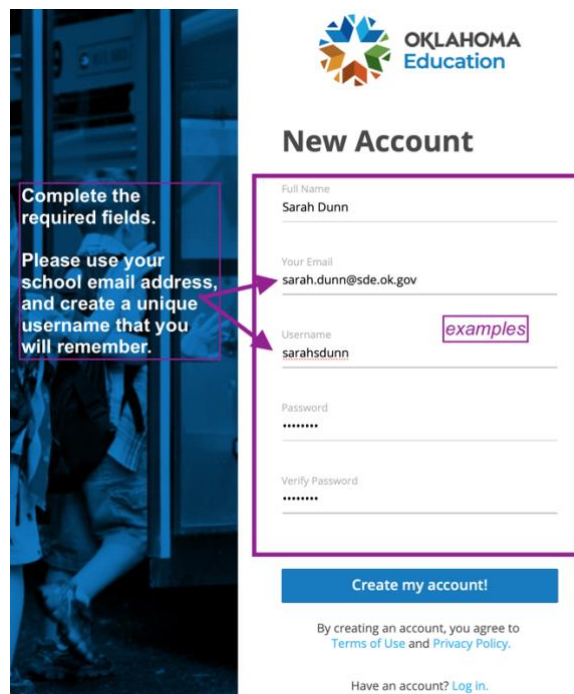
OKLAHOMA Education

New Account

Complete the required fields.

Please use your school email address, and create a unique username that you will remember.

Full Name
Sarah Dunn

Your Email
sarah.dunn@sde.ok.gov

Username
sarahsdunn

examples

Password
••••••••

Verify Password
••••••••

Create my account!

By creating an account, you agree to Terms of Use and Privacy Policy.

Have an account? Log in.